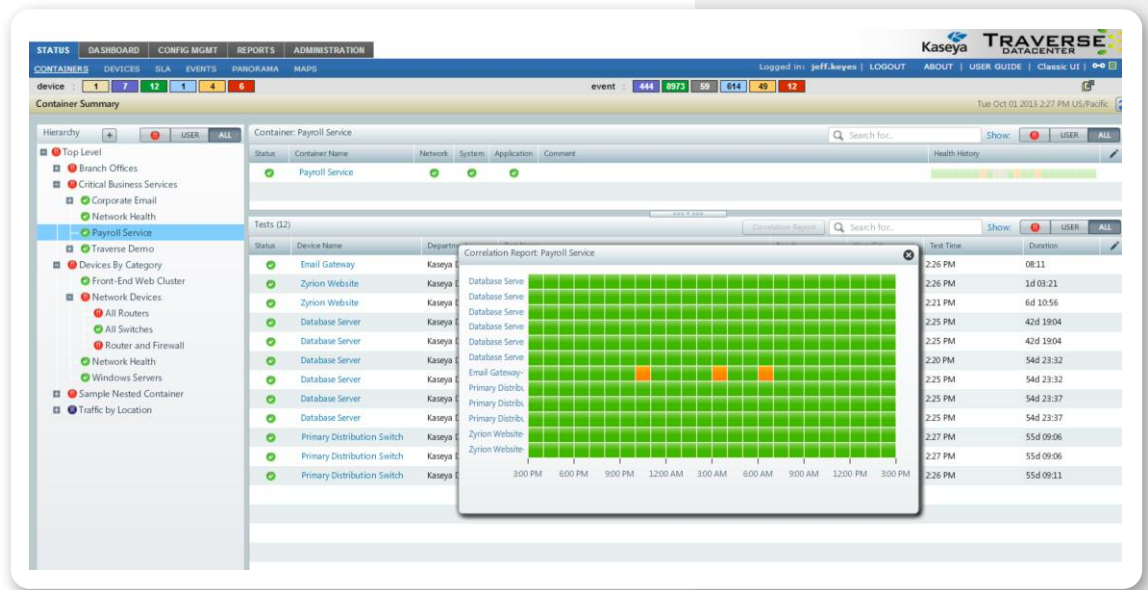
STATUS DASHBOARD CONFIG MGMT REPORTS ADMINISTRATION

Kaseya TRAVERSE DATACENTER

CONTAINERS DEVICES SLA EVENTS PANORAMA MAPS

Logged in: jeff.keyes | LOGOUT ABOUT | USER GUIDE | Classic UI |

device : 1 7 12 1 4 6

event : 444 8973 59 614 49 12

Container Summary

Tue Oct 01 2013 2:27 PM US/Pacific

Hierarchy + USER ALL

Top Level
Branch Offices
Critical Business Services
Corporate Email
Network Health
Payroll Service
Traverse Demo
Devices By Category
Front-End Web Cluster
Network Devices
All Routers
All Switches
Router and Firewall
Network Health
Windows Servers
Sample Nested Container
Traffic by Location

Container: Payroll Service

Search for... Show: USER ALL

| Status | Container Name | Network | System | Application | Comment | Health History |
|---|---|---|---|---|---|---|
| | Payroll Service | | | | | |

Tests (12)

Correlation Report Search for... Show: USER ALL

| Status | Device Name | Department | Test Time | Duration |
|---|---|---|---|---|
| | Email Gateway | Kaseya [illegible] | 2:26 PM | 08:11 |
| | Zyrion Website | Kaseya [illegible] | 2:26 PM | 1d 03:21 |
| | Zyrion Website | Kaseya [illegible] | 2:21 PM | 6d 10:56 |
| | Database Server | Kaseya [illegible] | 2:25 PM | 42d 19:04 |
| | Database Server | Kaseya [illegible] | 2:25 PM | 42d 19:04 |
| | Database Server | Kaseya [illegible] | 2:20 PM | 54d 23:32 |
| | Database Server | Kaseya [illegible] | 2:25 PM | 54d 23:32 |
| | Database Server | Kaseya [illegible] | 2:25 PM | 54d 23:37 |
| | Database Server | Kaseya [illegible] | 2:25 PM | 54d 23:37 |
| | Primary Distribution Switch | Kaseya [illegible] | 2:27 PM | 55d 09:06 |
| | Primary Distribution Switch | Kaseya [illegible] | 2:27 PM | 55d 09:06 |
| | Primary Distribution Switch | Kaseya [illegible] | 2:26 PM | 55d 09:11 |

Correlation Report: Payroll Service

Database Serve
Database Serve
Database Serve
Database Serve
Database Serve
Database Serve
Email Gateway-
Primary Distrib
Primary Distrib
Primary Distrib
Zyrion Website-
Zyrion Website-

3:00 PM 6:00 PM 9:00 PM 12:00 AM 3:00 AM 6:00 AM 9:00 AM 12:00 PM 3:00 PM